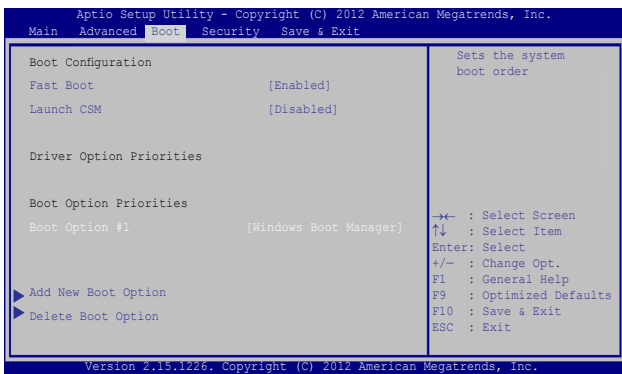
Aptio Setup Utility - Copyright (C) 2012 American Megatrends, Inc.
Main Advanced Boot Security Save & Exit

Boot Configuration
Fast Boot [Enabled]
Launch CSM [Disabled]

Driver Option Priorities

Boot Option Priorities
Boot Option #1 [Windows Boot Manager]

Add New Boot Option
Delete Boot Option

Sets the system boot order

→← : Select Screen
↑↓ : Select Item
Enter: Select
+/— : Change Opt.
F1 : General Help
F9 : Optimized Defaults
F10 : Save & Exit
ESC : Exit

Version 2.15.1226. Copyright (C) 2012 American Megatrends, Inc.